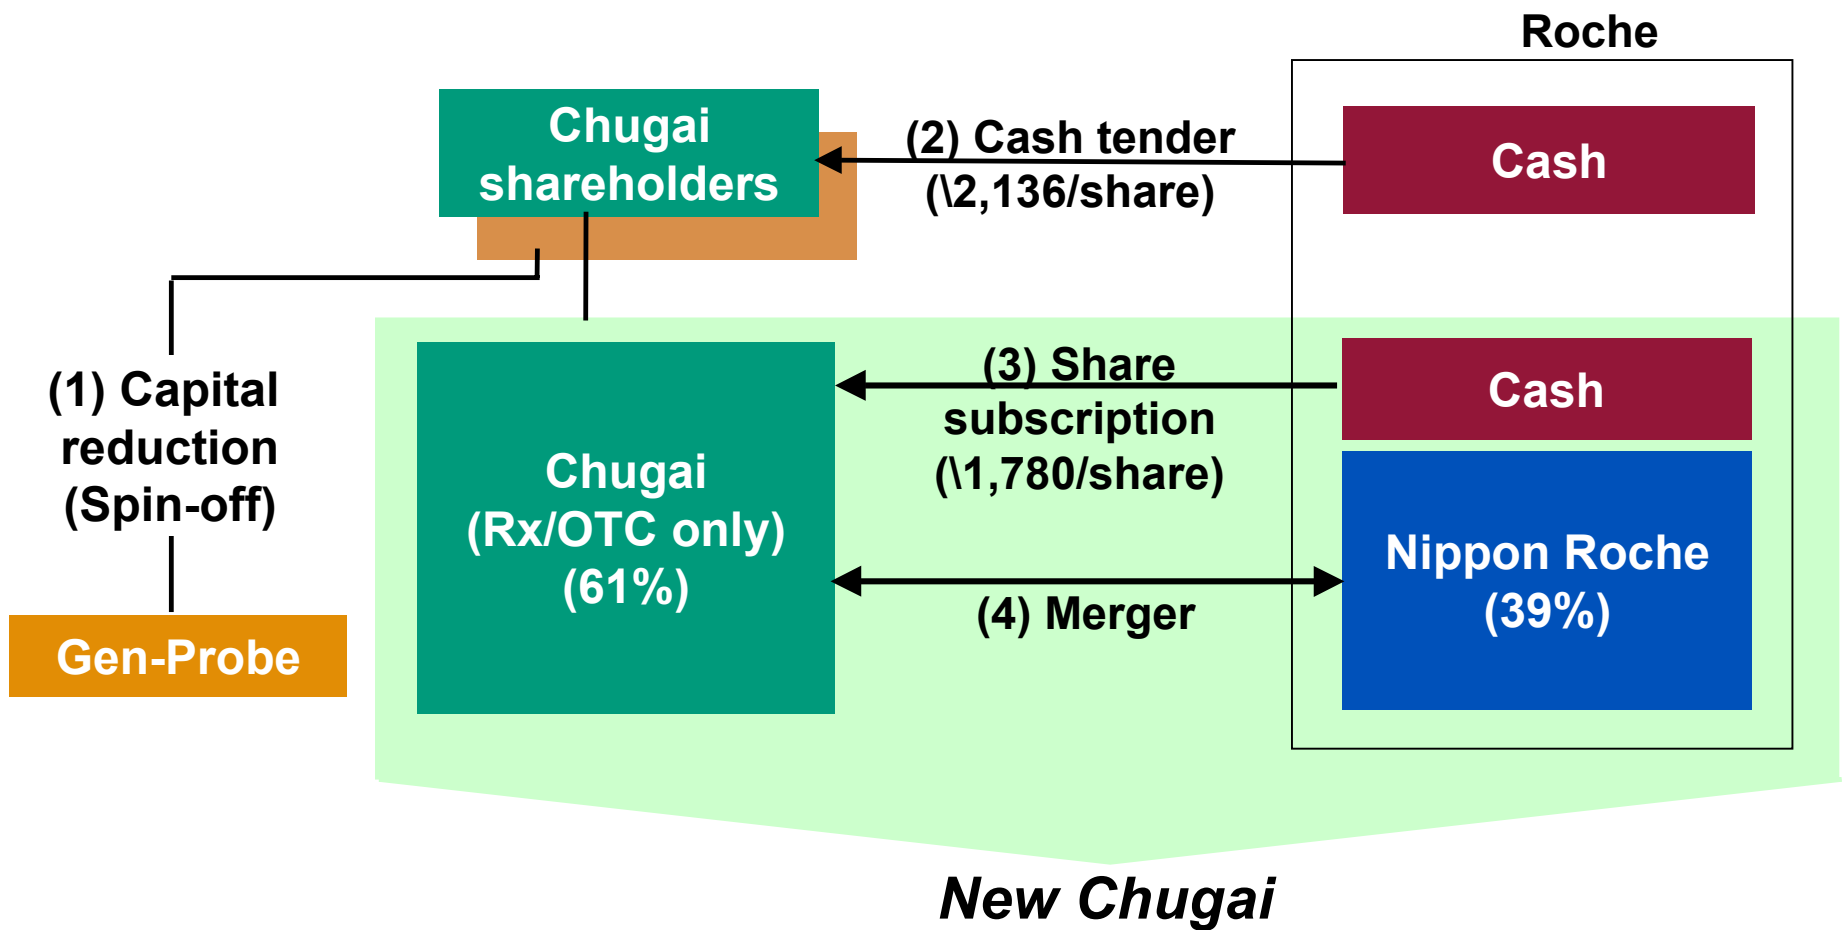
Roche

Chugai shareholders

(2) Cash tender (\2,136/share)

Cash

(1) Capital reduction (Spin-off)

Gen-Probe

Chugai (Rx/OTC only) (61%)

(3) Share subscription (\1,780/share)

Cash

Nippon Roche (39%)

(4) Merger

New Chugai